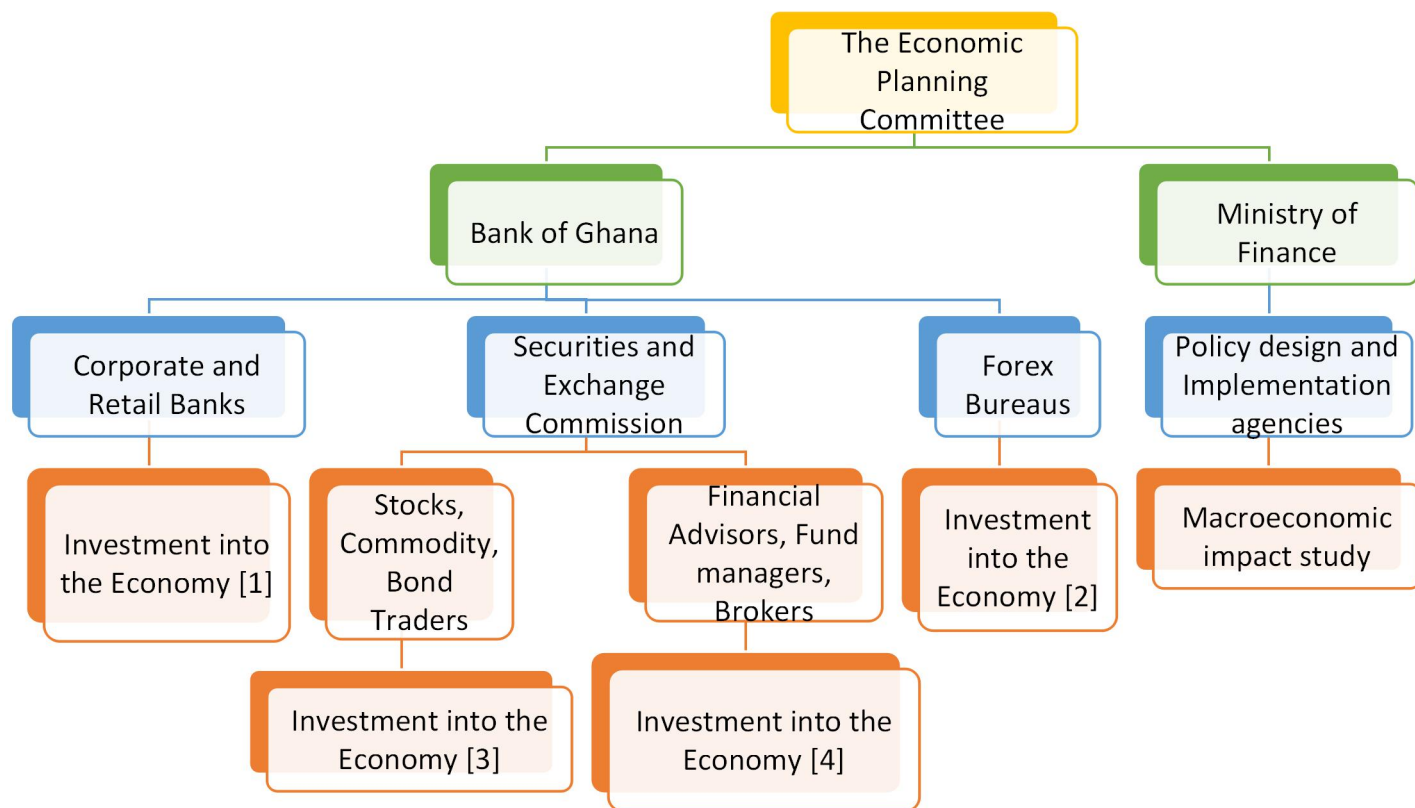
The Economic Planning Committee

Bank of Ghana

Ministry of Finance

Corporate and Retail Banks

Securities and Exchange Commission

Forex Bureaus

Policy design and Implementation agencies

Investment into the Economy [1]

Stocks, Commodity, Bond Traders

Financial Advisors, Fund managers, Brokers

Investment into the Economy [2]

Macroeconomic impact study

Investment into the Economy [3]

Investment into the Economy [4]